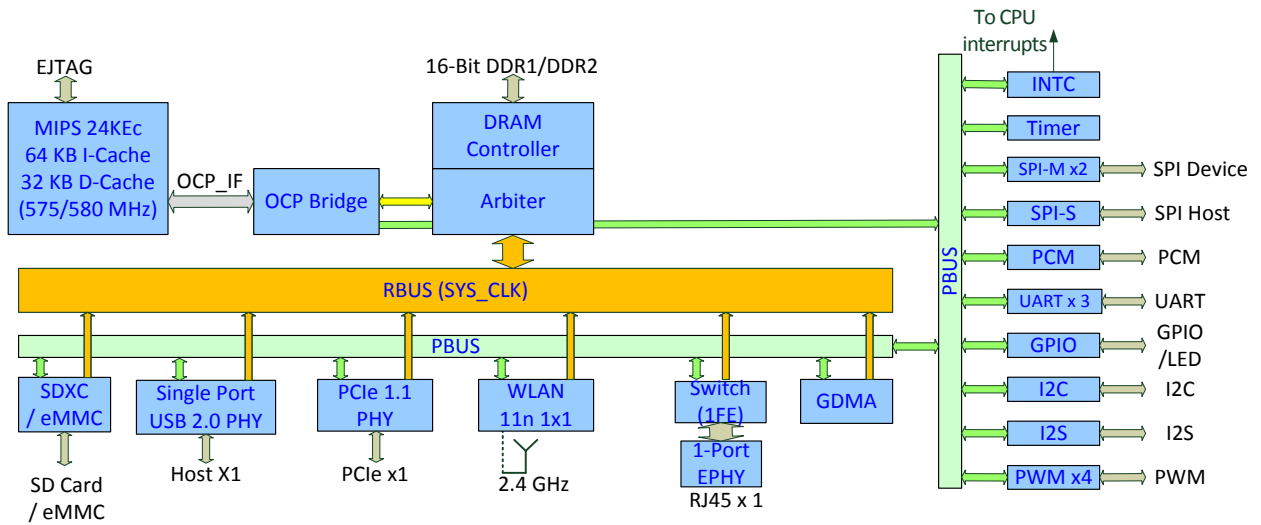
EJTAG

MIPS 24KEc
64 KB I-Cache
32 KB D-Cache
(575/580 MHz)

OCP_IF

OCP Bridge

16-Bit DDR1/DDR2

DRAM Controller

Arbiter

To CPU interrupts

PBUS

INTC

Timer

SPI-M x2 SPI Device

SPI-S SPI Host

PCM PCM

UART x 3 UART

GPIO GPIO /LED

I2C I2C

I2S I2S

PWM x4 PWM

RBUS (SYS_CLK)

PBUS

SDXC / eMMC

SD Card / eMMC

Single Port USB 2.0 PHY

Host X1

PCIe 1.1 PHY

PCIe x1

WLAN 11n 1x1

2.4 GHz

Switch (1FE)

1-Port EPHY

RJ45 x 1

GDMA